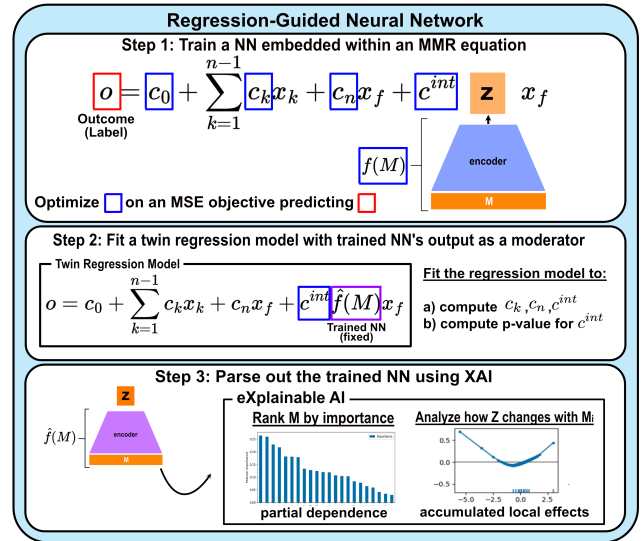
Regression-Guided Neural Network

Step 1: Train a NN embedded within an MMR equation

$o = c_0 + \sum_{k=1}^{n-1} c_k x_k + c_n x_f + c^{int}$ Z $x_f$

Outcome (Label)

$f(M)$

encoder

M

Optimize on an MSE objective predicting

Step 2: Fit a twin regression model with trained NN's output as a moderator

Twin Regression Model

$o = c_0 + \sum_{k=1}^{n-1} c_k x_k + c_n x_f + c^{int} \hat{f}(M) x_f$

Trained NN (fixed)

Fit the regression model to:

a) compute $c_k, c_n, c^{int}$

b) compute p-value for $c^{int}$

Step 3: Parse out the trained NN using XAI

Z

$\hat{f}(M)$

encoder

M

eXplainable AI

Rank M by importance

Analyze how Z changes with Mi

importance

-5.0 -2.5 0.0 2.5

partial dependence

accumulated local effects